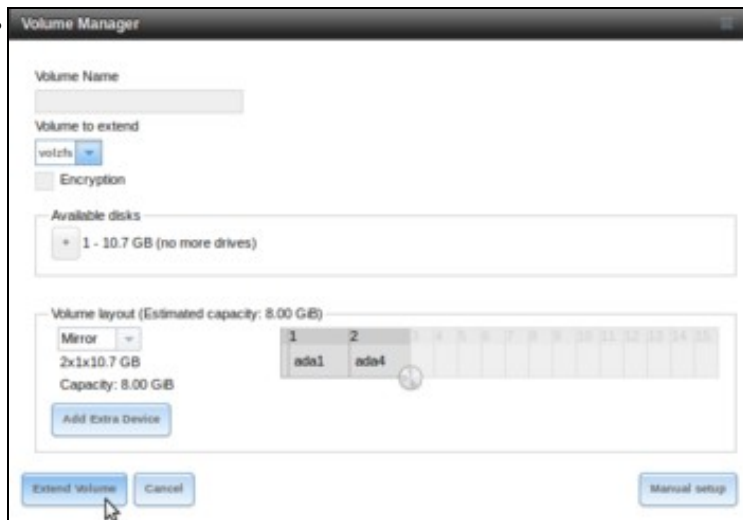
Volume Manager

Volume Name

Volume to extend

volzfs

Encryption

Available disks

+ 1 - 10.7 GB (no more drives)

Volume layout (Estimated capacity: 8.00 GiB)

Mirror

2x1x10.7 GB

Capacity: 8.00 GiB

Add Extra Device

| 1 | 2 | 3 | 4 | 5 | 6 | 7 | 8 | 9 | 10 | 11 | 12 | 13 | 14 | 15 |
|---|---|---|---|---|---|---|---|---|---|---|---|---|---|---|
| ada1 | ada4 | | | | | | | | | | | | | |

Extend Volume

Cancel

Manual setup